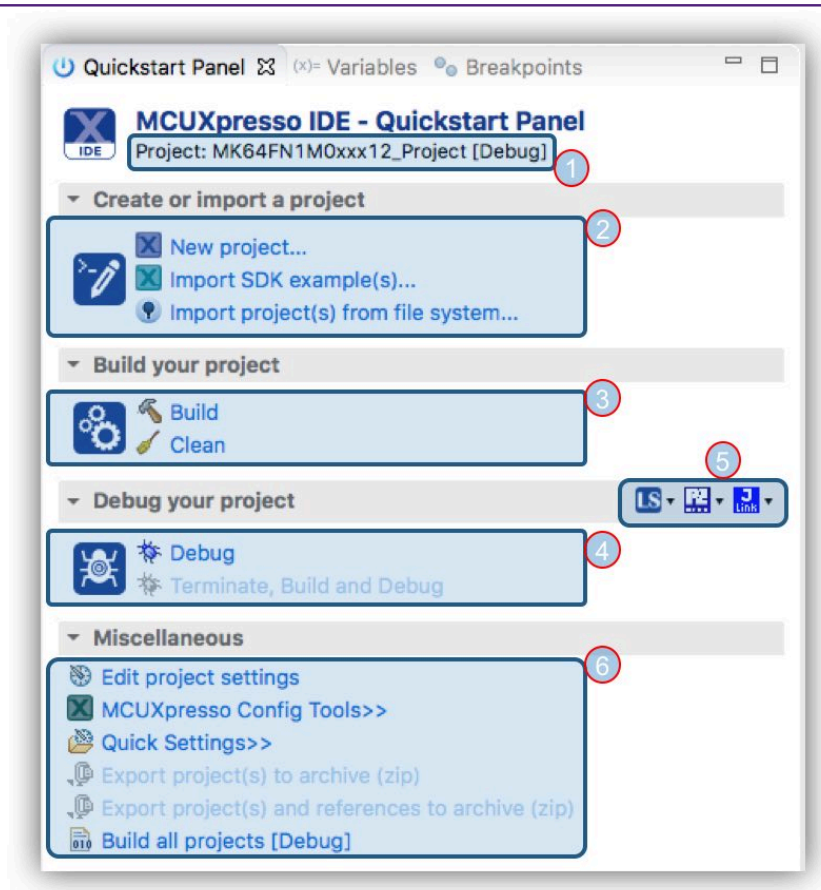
Quickstart Panel (x)= Variables Breakpoints

IDE

MCUXpresso IDE - Quickstart Panel

Project: MK64FN1M0xxx12_Project [Debug]

1

Create or import a project

2

New project...

Import SDK example(s)...

Import project(s) from file system...

Build your project

3

Build

Clean

5

Debug your project

LS J Link

4

Debug

Terminate, Build and Debug

Miscellaneous

6

Edit project settings

MCUXpresso Config Tools>>

Quick Settings>>

Export project(s) to archive (zip)

Export project(s) and references to archive (zip)

Build all projects [Debug]